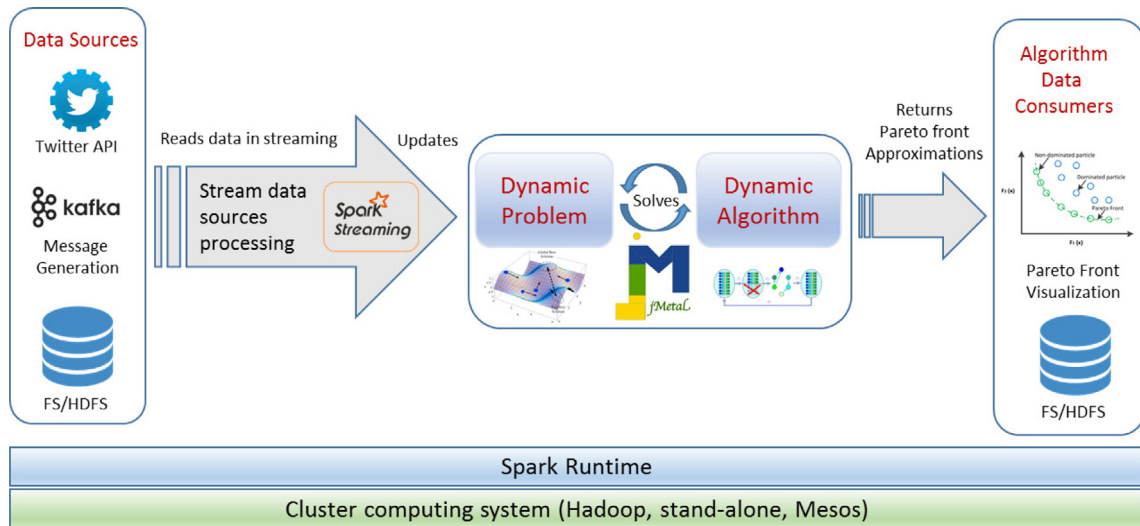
Data Sources

Twitter API

kafka

Message Generation

FS/HDFS

Reads data in streaming

Stream data sources processing

Spark Streaming

Updates

Dynamic Problem

Solves

Dynamic Algorithm

jMetal

Returns Pareto front Approximations

Algorithm Data Consumers

Non-dominated particle

Dominated particle

Pareto Front

$F_2(x)$

$F_1(x)$

Pareto Front Visualization

FS/HDFS

Spark Runtime

Cluster computing system (Hadoop, stand-alone, Mesos)